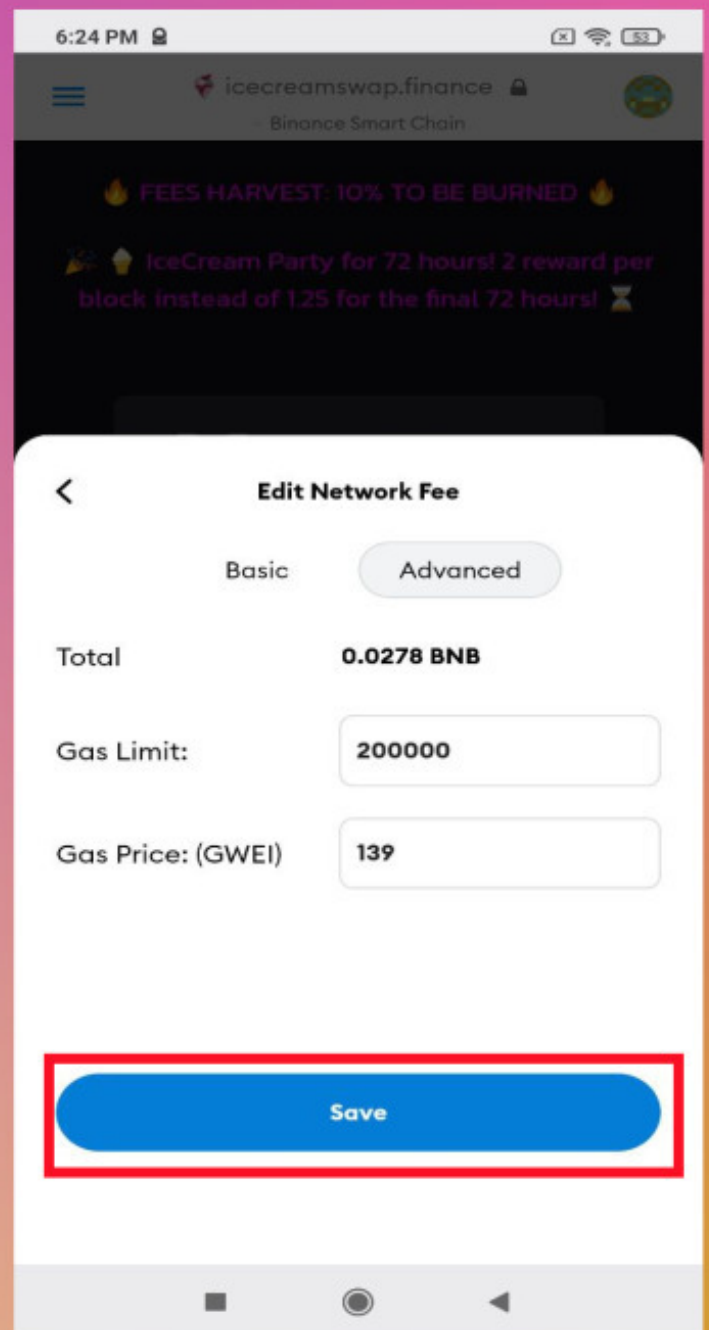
6:24 PM

icecreamswap.finance
Binance Smart Chain

🔥 FEES HARVEST: 10% TO BE BURNED 🔥

🎉 🍦 IceCream Party for 72 hours! 2 reward per block instead of 1.25 for the final 72 hours! ⌛

Edit Network Fee

Basic Advanced

Total 0.0278 BNB

Gas Limit: 200000

Gas Price: (GWEI) 139

Save